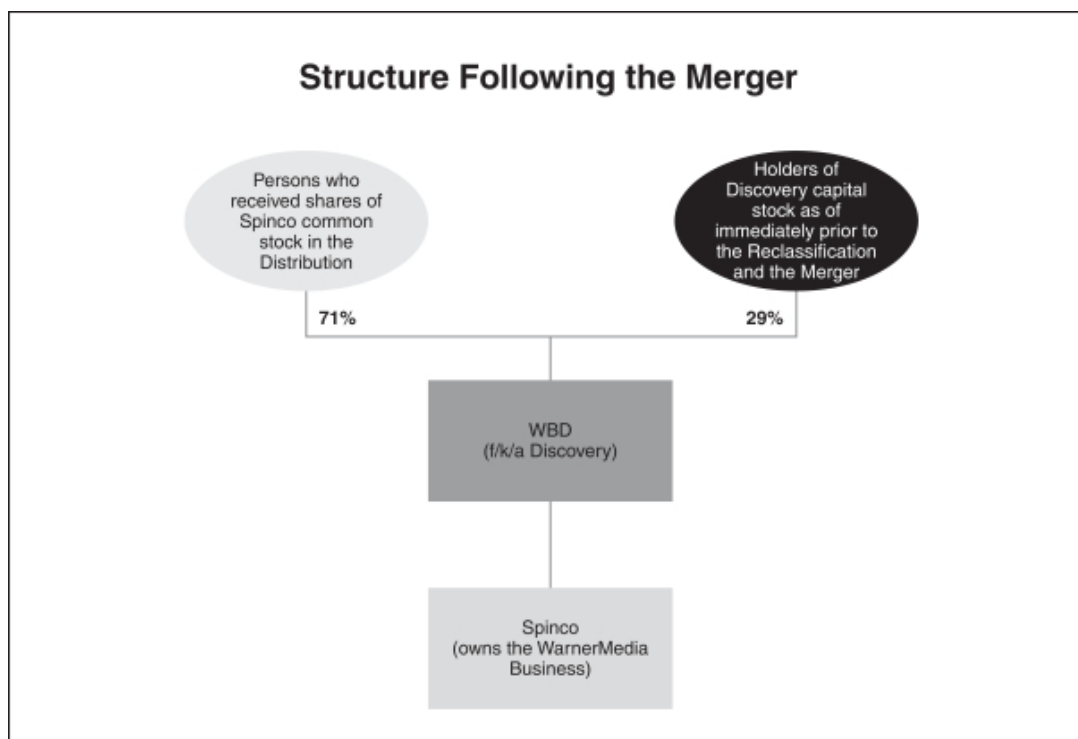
Structure Following the Merger

Persons who received shares of Spinco common stock in the Distribution

Holders of Discovery capital stock as of immediately prior to the Reclassification and the Merger

71%

29%

WBD
(f/k/a Discovery)

Spinco
(owns the WarnerMedia Business)